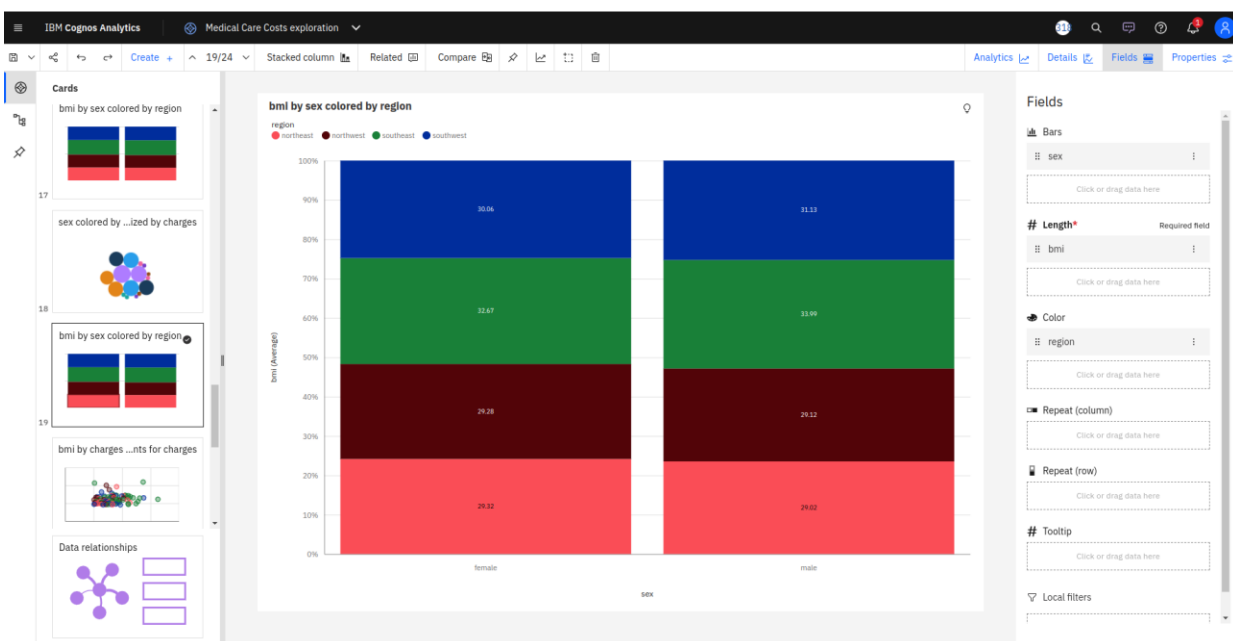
IBM Cognos Analytics
Medical Care Costs exploration

Create + 19/24 Stacked column Related Compare

Analytics Details Fields Properties

Cards

bmi by sex colored by region

17

sex colored by ...ized by charges

18

bmi by sex colored by region

19

bmi by charges ...nts for charges

Data relationships

bmi by sex colored by region

region
northeast northwest southeast southwest

100%
90%
80%
70%
60%
50%
40%
30%
20%
10%
0%

bmi (Average)

30.06
32.67
29.28
29.32

31.13
33.99
29.12
29.02

female
male

sex

Fields

Bars
sex
Click or drag data here

# Length* Required field
bmi
Click or drag data here

Color
region
Click or drag data here

Repeat (column)
Click or drag data here

Repeat (row)
Click or drag data here

# Tooltip
Click or drag data here

Local filters